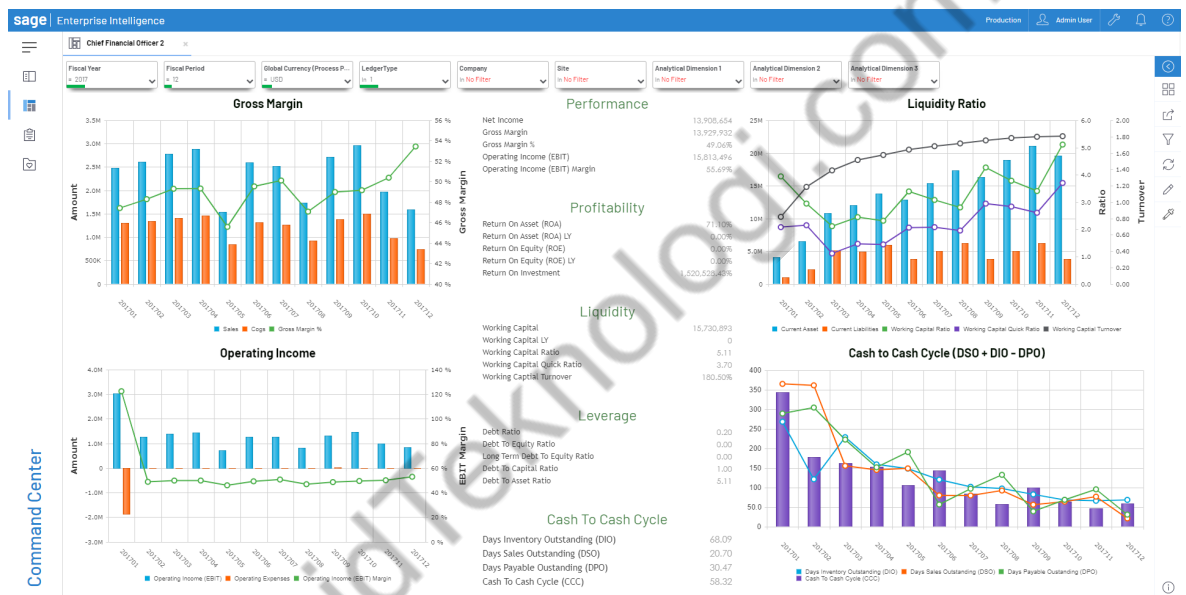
sage | Enterprise Intelligence

Production Admin User

Chief Financial Officer 2 ×

Fiscal Year
= 2017

Fiscal Period
≤ 12

Global Currency (Process P...
= USD

LedgerType
in 1

Company
in No Filter

Site
in No Filter

Analytical Dimension 1
in No Filter

Analytical Dimension 2
in No Filter

Analytical Dimension 3
in No Filter

Gross Margin

Amount

Gross Margin

3.5M 3.0M 2.5M 2.0M 1.5M 1.0M 500K 0

56 % 54 % 52 % 50 % 48 % 46 % 44 % 42 % 40 %

201701 201702 201703 201704 201705 201706 201707 201708 201709 201710 201711 201712

Sales Cogs Gross Margin %

Performance

| | |
|---|---|
| Net Income | 13,908,654 |
| Gross Margin | 13,929,932 |
| Gross Margin % | 49.06% |
| Operating Income (EBIT) | 15,813,496 |
| Operating Income (EBIT) Margin | 55.69% |

Profitability

| | |
|---|---|
| Return On Asset (ROA) | 71.10% |
| Return On Asset (ROA) LY | 0.00% |
| Return On Equity (ROE) | 0.00% |
| Return On Equity (ROE) LY | 0.00% |
| Return On Investment | 1,520,528.43% |

Liquidity

| | |
|---|---|
| Working Capital | 15,730,893 |
| Working Capital LY | 0 |
| Working Capital Ratio | 5.11 |
| Working Capital Quick Ratio | 3.70 |
| Working Capital Turnover | 180.50% |

Leverage

| | |
|---|---|
| Debt Ratio | 0.20 |
| Debt To Equity Ratio | 0.00 |
| Long Term Debt To Equity Ratio | 0.00 |
| Debt To Capital Ratio | 1.00 |
| Debt To Asset Ratio | 5.11 |

Cash To Cash Cycle

| | |
|---|---|
| Days Inventory Outstanding (DIO) | 68.09 |
| Days Sales Outstanding (DSO) | 20.70 |
| Days Payable Outstanding (DPO) | 30.47 |
| Cash To Cash Cycle (CCC) | 58.32 |

Liquidity Ratio

Ratio

Turnover

25M 20M 15M 10M 5.0M 0

6.0 5.0 4.0 3.0 2.0 1.0 0.0

2.00 1.80 1.60 1.40 1.20 1.00 0.80 0.60 0.40 0.20 0.00

201701 201702 201703 201704 201705 201706 201707 201708 201709 201710 201711 201712

Current Asset Current Liabilities Working Capital Ratio Working Capital Quick Ratio Working Capital Turnover

Operating Income

Amount

EBIT Margin

4.0M 3.0M 2.0M 1.0M 0 -1.0M -2.0M -3.0M

140 % 120 % 100 % 80 % 60 % 40 % 20 % 0 %

201701 201702 201703 201704 201705 201706 201707 201708 201709 201710 201711 201712

Operating Income (EBIT) Operating Expenses Operating Income (EBIT) Margin

Cash to Cash Cycle (DSO + DIO - DPO)

400 350 300 250 200 150 100 50.00 0

201701 201702 201703 201704 201705 201706 201707 201708 201709 201710 201711 201712

Days Inventory Outstanding (DIO) Days Sales Outstanding (DSO) Days Payable Outstanding (DPO) Cash To Cash Cycle (CCC)

Command Center